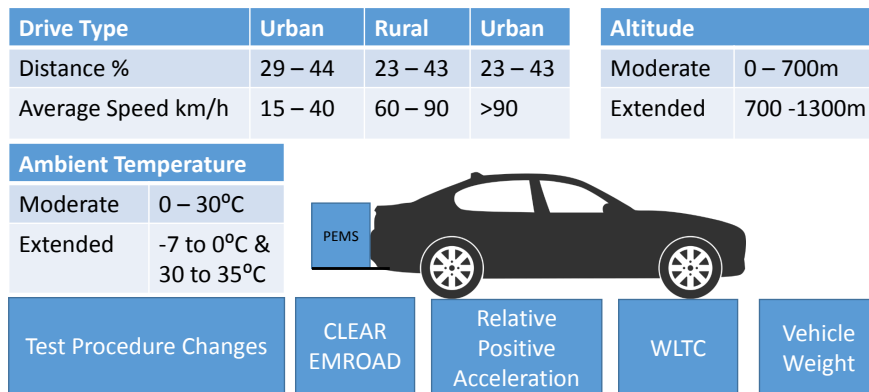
| Drive Type | Urban | Rural | Urban |
|---|---|---|---|
| Distance % | 29 – 44 | 23 – 43 | 23 – 43 |
| Average Speed km/h | 15 – 40 | 60 – 90 | >90 |

| Altitude | |
|---|---|
| Moderate | 0 – 700m |
| Extended | 700 -1300m |

| Ambient Temperature | |
|---|---|
| Moderate | 0 – 30$^o$C |
| Extended | -7 to 0$^o$C & 30 to 35$^o$C |

PEMS

Test Procedure Changes

CLEAR EMROAD

Relative Positive Acceleration

WLTC

Vehicle Weight